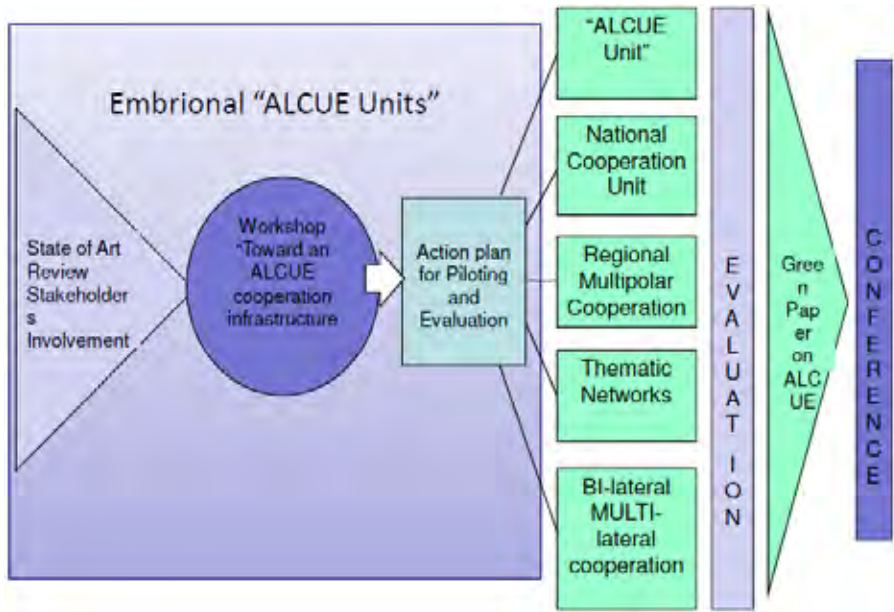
Embrional "ALCUE Units"

State of Art Review Stakeholder s Involvement

Workshop "Toward an ALCUE cooperation infrastructure

Action plan for Piloting and Evaluation

"ALCUE Unit"

National Cooperation Unit

Regional Multipolar Cooperation

Thematic Networks

BI-lateral MULTI-lateral cooperation

E V A L U A T I O N

Gree n Pap er on ALC UE

C O N F E R E N C E